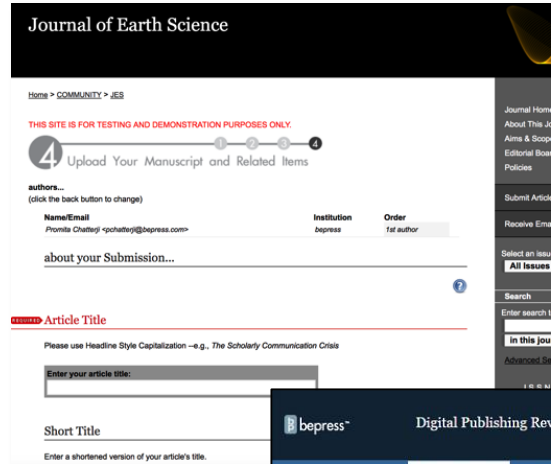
Journal of Earth Science

Home > COMMUNITY > JES

THIS SITE IS FOR TESTING AND DEMONSTRATION PURPOSES ONLY.

4 Upload Your Manuscript and Related Items

1 2 3 4

authors...
(click the back button to change)

| Name/Email | Institution | Order |
|---|---|---|
| Promita Chatterji <pchatterji@bepress.com> | bepress | 1st author |

about your Submission...

REQUIRED Article Title

Please use Headline Style Capitalization --e.g., The Scholarly Communication Crisis

Enter your article title:

Short Title

Enter a shortened version of your article's title.

Journal Home
About This Jo
Aims & Scope
Editorial Boa
Policies

Submit Article

Receive Ema

Select an issu
All Issues

Search

Enter search t

in this jou

Advanced Se

ISSN

bepress™

Digital Publishing Rev